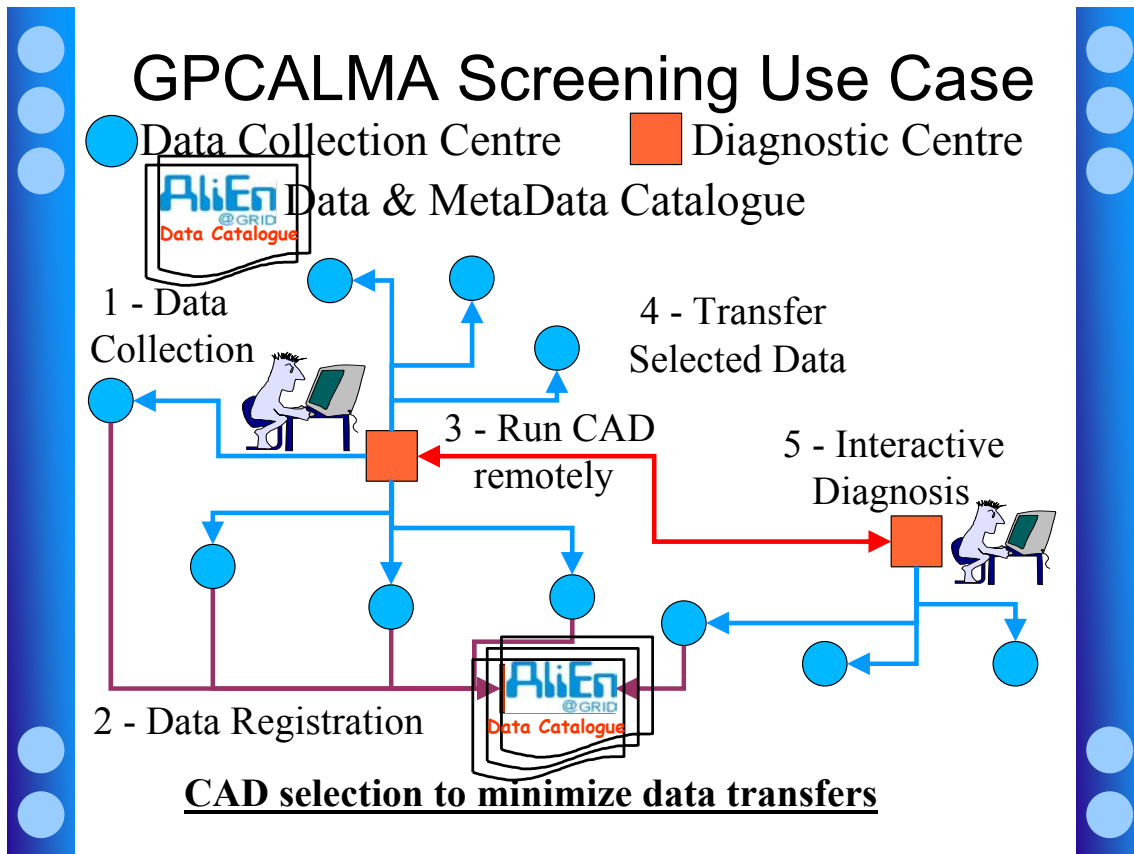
GPCALMA Screening Use Case

Data Collection Centre

Diagnostic Centre

AliEn @GRID Data Catalogue

Data & MetaData Catalogue

1 - Data Collection

4 - Transfer Selected Data

3 - Run CAD remotely

5 - Interactive Diagnosis

AliEn @GRID Data Catalogue

2 - Data Registration

CAD selection to minimize data transfers